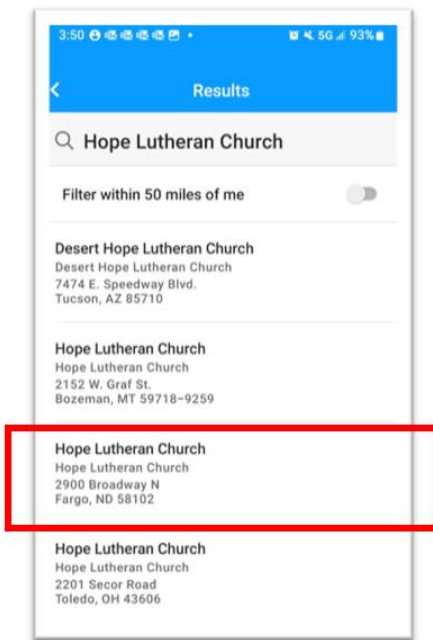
3:50 5G 93%

Results

Hope Lutheran Church

Filter within 50 miles of me

Desert Hope Lutheran Church
Desert Hope Lutheran Church
7474 E. Speedway Blvd.
Tucson, AZ 85710

Hope Lutheran Church
Hope Lutheran Church
2152 W. Graf St.
Bozeman, MT 59718-9259

Hope Lutheran Church
Hope Lutheran Church
2900 Broadway N
Fargo, ND 58102

Hope Lutheran Church
Hope Lutheran Church
2201 Secor Road
Toledo, OH 43606